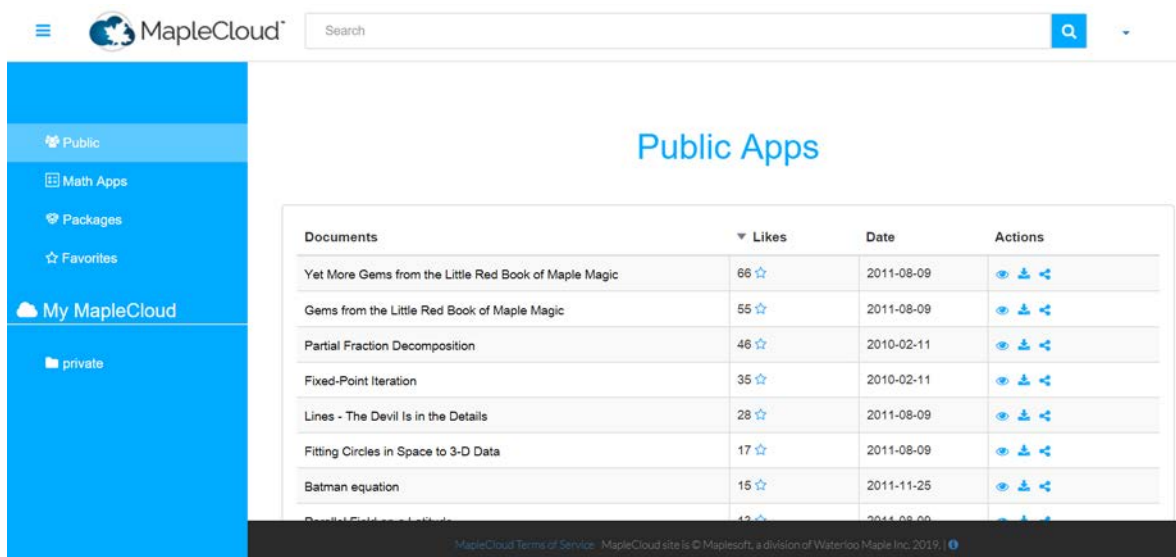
MapleCloud

Search

Public

Math Apps

Packages

Favorites

My MapleCloud

private

Public Apps

| Documents | ▼ Likes | Date | Actions |
|---|---|---|---|
| Yet More Gems from the Little Red Book of Maple Magic | 66 | 2011-08-09 | |
| Gems from the Little Red Book of Maple Magic | 55 | 2011-08-09 | |
| Partial Fraction Decomposition | 46 | 2010-02-11 | |
| Fixed-Point Iteration | 35 | 2010-02-11 | |
| Lines - The Devil Is in the Details | 28 | 2011-08-09 | |
| Fitting Circles in Space to 3-D Data | 17 | 2011-08-09 | |
| Batman equation | 15 | 2011-11-25 | |
| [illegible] | 13 | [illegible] | |

MapleCloud Terms of Service MapleCloud site is © Maplesoft, a division of Waterloo Maple Inc. 2019. |